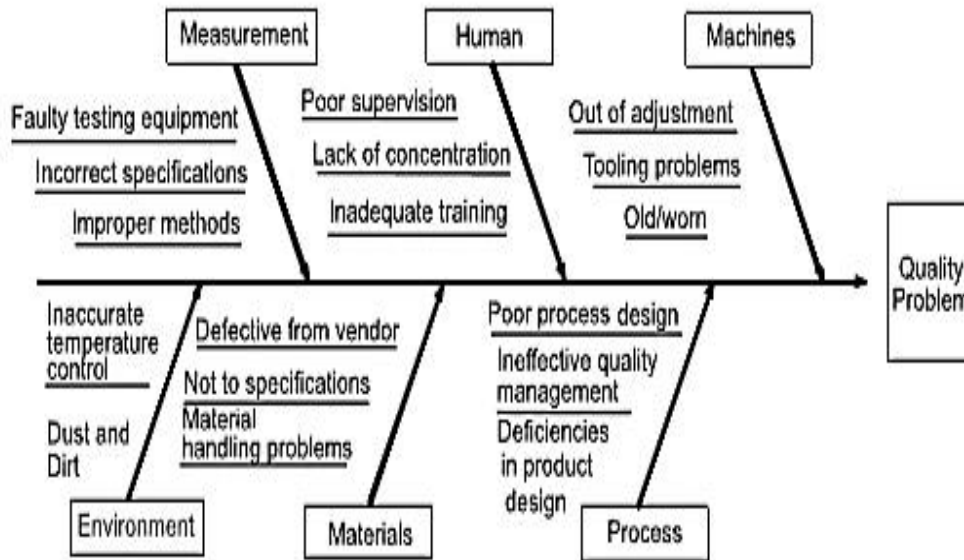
Measurement

Faulty testing equipment

Incorrect specifications

Improper methods

Human

Poor supervision

Lack of concentration

Inadequate training

Machines

Out of adjustment

Tooling problems

Old/worn

Quality Problem

Inaccurate temperature control

Dust and Dirt

Environment

Defective from vendor

Not to specifications

Material handling problems

Materials

Poor process design

Ineffective quality management

Deficiencies in product design

Process